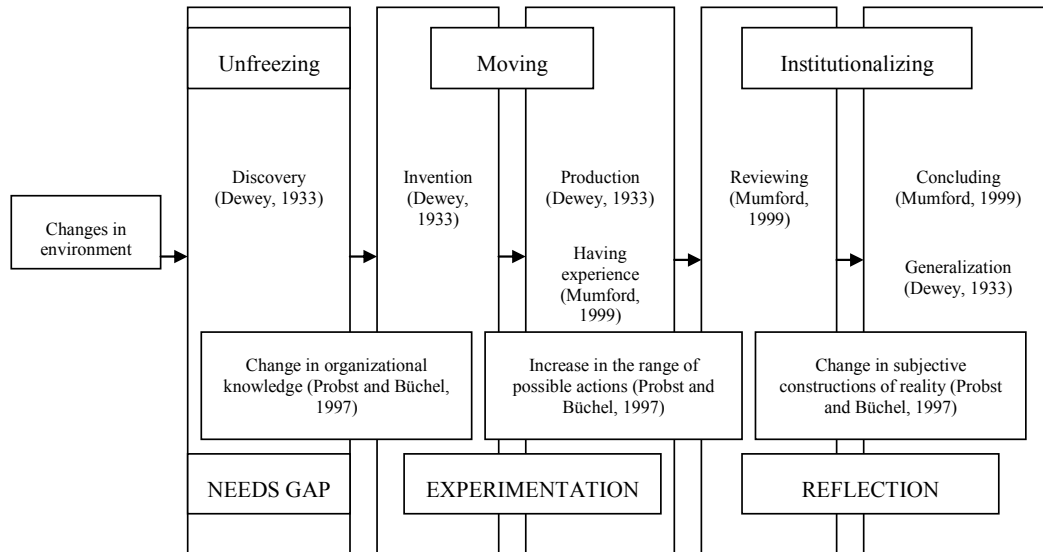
Unfreezing

Moving

Institutionalizing

Changes in environment

Discovery (Dewey, 1933)

Invention (Dewey, 1933)

Production (Dewey, 1933)

Having experience (Mumford, 1999)

Reviewing (Mumford, 1999)

Concluding (Mumford, 1999)

Generalization (Dewey, 1933)

Change in organizational knowledge (Probst and Büchel, 1997)

Increase in the range of possible actions (Probst and Büchel, 1997)

Change in subjective constructions of reality (Probst and Büchel, 1997)

NEEDS GAP

EXPERIMENTATION

REFLECTION